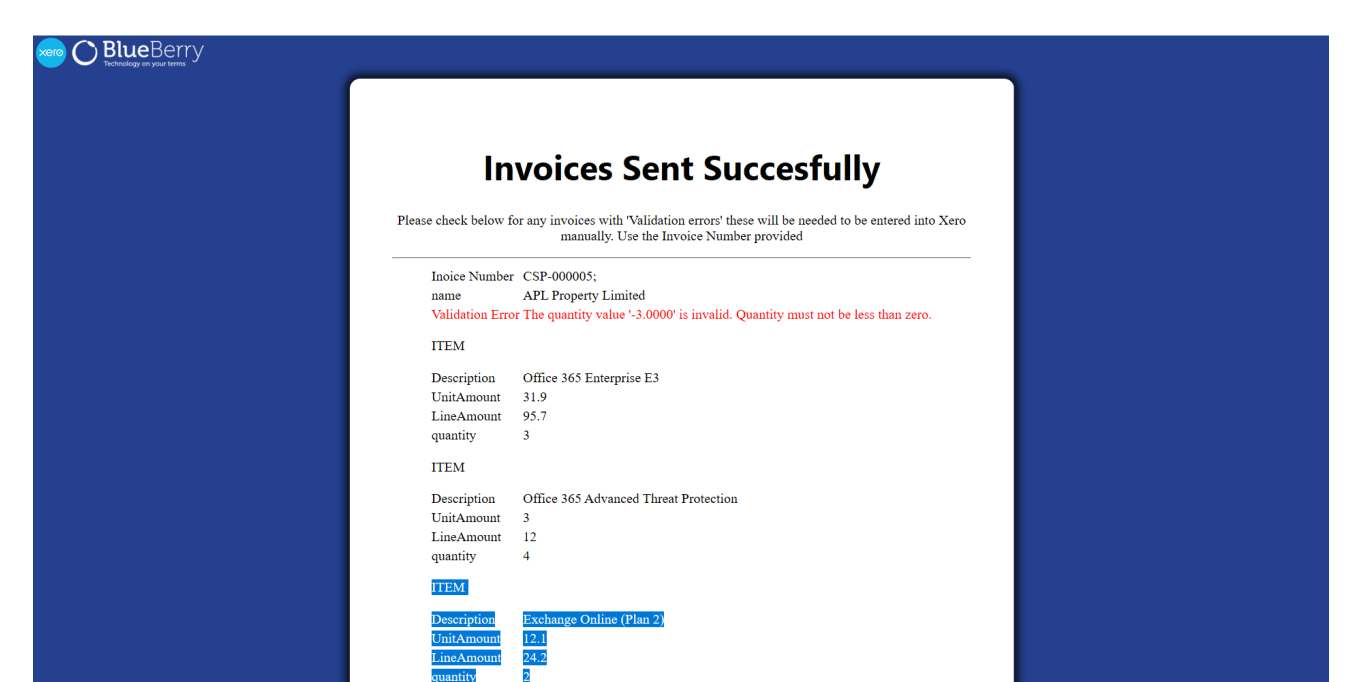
xero BlueBerry
Technology on your terms

Invoices Sent Succesfully

Please check below for any invoices with 'Validation errors' these will be needed to be entered into Xero manually. Use the Invoice Number provided

| | |
|---|---|
| Inoice Number | CSP-000005; |
| name | APL Property Limited |
| Validation Error | The quantity value '-3.0000' is invalid. Quantity must not be less than zero. |

ITEM

| | |
|---|---|
| Description | Office 365 Enterprise E3 |
| UnitAmount | 31.9 |
| LineAmount | 95.7 |
| quantity | 3 |

ITEM

| | |
|---|---|
| Description | Office 365 Advanced Threat Protection |
| UnitAmount | 3 |
| LineAmount | 12 |
| quantity | 4 |

ITEM

| | |
|---|---|
| Description | Exchange Online (Plan 2) |
| UnitAmount | 12.1 |
| LineAmount | 24.2 |
| quantity | 2 |